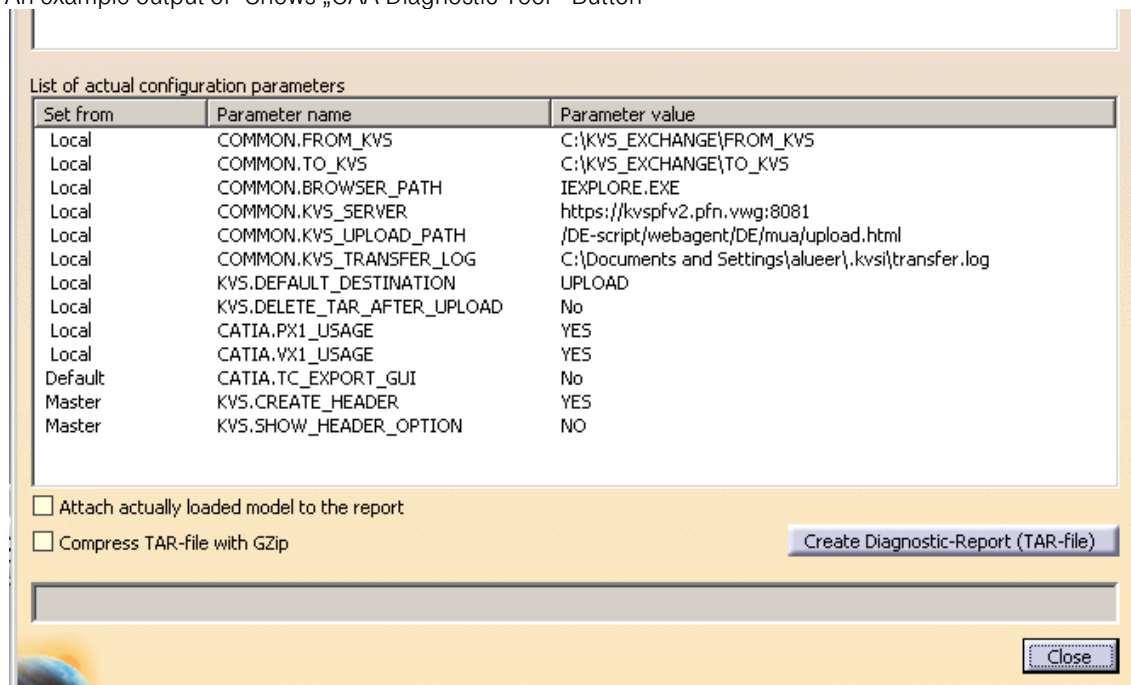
An example output of "Shows „CAA Diagnostic Tool" Button

List of actual configuration parameters

| Set from | Parameter name | Parameter value |
|---|---|---|
| Local | COMMON.FROM_KVS | C:\KVS_EXCHANGE\FROM_KVS |
| Local | COMMON.TO_KVS | C:\KVS_EXCHANGE\TO_KVS |
| Local | COMMON.BROWSER_PATH | IEXPLORE.EXE |
| Local | COMMON.KVS_SERVER | https://kvspfv2.pfn.vwg:8081 |
| Local | COMMON.KVS_UPLOAD_PATH | /DE-script/webagent/DE/mua/upload.html |
| Local | COMMON.KVS_TRANSFER_LOG | C:\Documents and Settings\alueer\.kvsi\transfer.log |
| Local | KVS.DEFAULT_DESTINATION | UPLOAD |
| Local | KVS.DELETE_TAR_AFTER_UPLOAD | No |
| Local | CATIA.PX1_USAGE | YES |
| Local | CATIA.VX1_USAGE | YES |
| Default | CATIA.TC_EXPORT_GUI | No |
| Master | KVS.CREATE_HEADER | YES |
| Master | KVS.SHOW_HEADER_OPTION | NO |

Attach actually loaded model to the report

Compress TAR-file with GZip

Create Diagnostic-Report (TAR-file)

Close